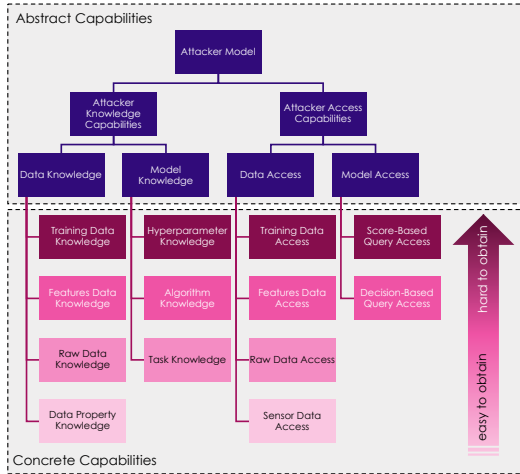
Abstract Capabilities

Attacker Model

Attacker Knowledge Capabilities

Attacker Access Capabilities

Data Knowledge

Model Knowledge

Data Access

Model Access

Training Data Knowledge

Features Data Knowledge

Raw Data Knowledge

Data Property Knowledge

Hyperparameter Knowledge

Algorithm Knowledge

Task Knowledge

Training Data Access

Features Data Access

Raw Data Access

Sensor Data Access

Score-Based Query Access

Decision-Based Query Access

hard to obtain

easy to obtain

Concrete Capabilities